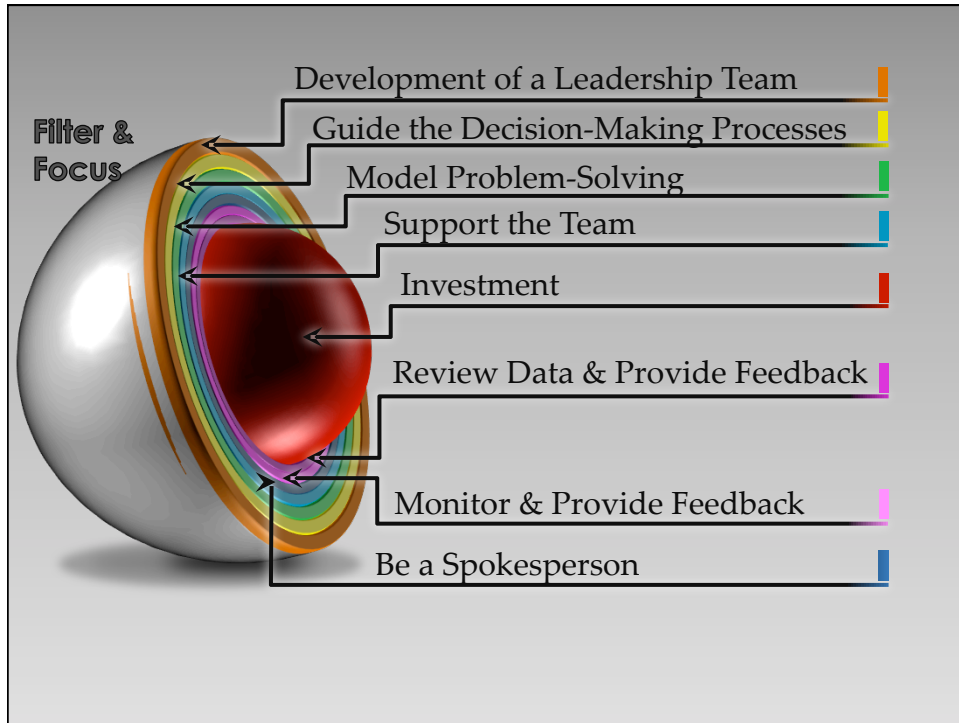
Filter & Focus

Development of a Leadership Team

Guide the Decision-Making Processes

Model Problem-Solving

Support the Team

Investment

Review Data & Provide Feedback

Monitor & Provide Feedback

Be a Spokesperson